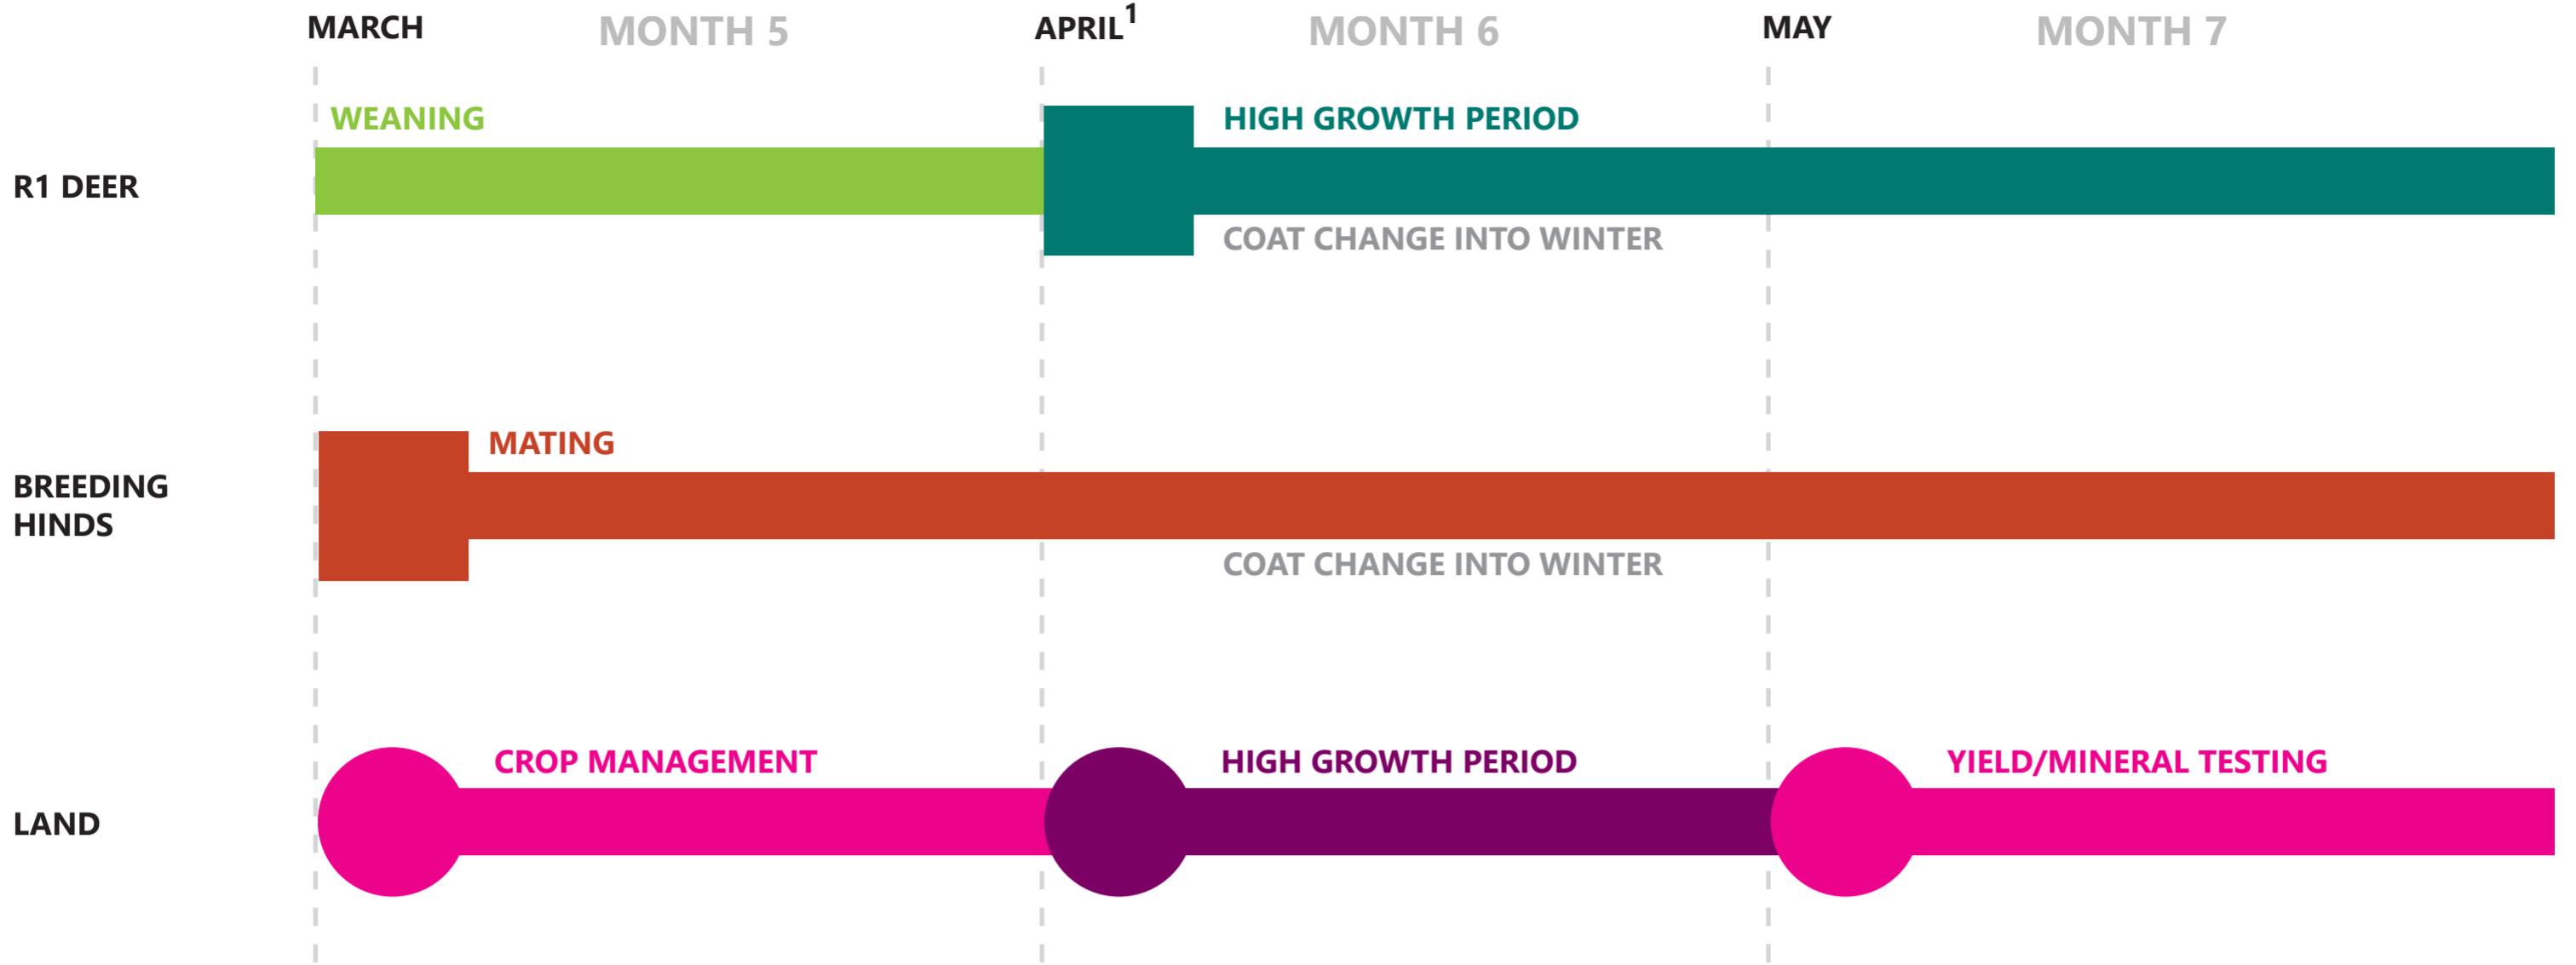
MARCH MONTH 5 APRIL$^{1}$ MONTH 6 MAY MONTH 7

R1 DEER
WEANING
HIGH GROWTH PERIOD
COAT CHANGE INTO WINTER

BREEDING HINDS
MATING
COAT CHANGE INTO WINTER

LAND
CROP MANAGEMENT
HIGH GROWTH PERIOD
YIELD/MINERAL TESTING